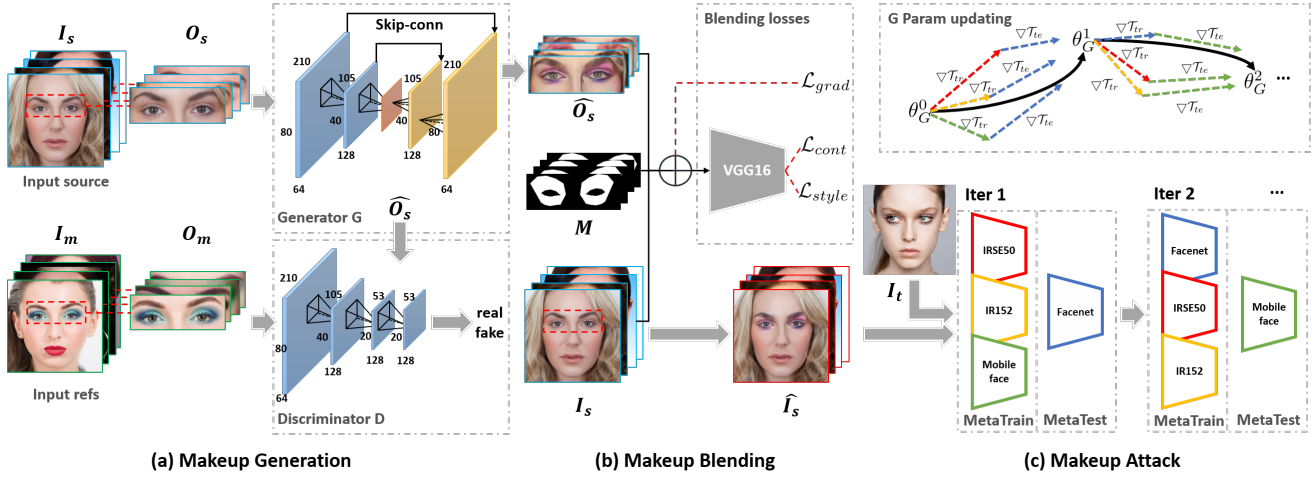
$I_s$ $O_s$

Input source

Skip-conn

210 105 105 210 80 40 40 80 128 128 64 64

Generator G

$\widehat{O_s}$

$I_m$ $O_m$

Input refs

210 105 53 53 80 40 20 20 128 128 64

real fake

Discriminator D

$\widehat{O_s}$

Blending losses

$\mathcal{L}_{grad}$

VGG16

$\mathcal{L}_{cont}$

$\mathcal{L}_{style}$

$M$

$I_s$

$\widehat{I_s}$

G Param updating

$\theta_G^0$ $\theta_G^1$ $\theta_G^2$ ...

$\nabla\mathcal{T}_{tr}$ $\nabla\mathcal{T}_{te}$ $\nabla\mathcal{T}_{tr}$ $\nabla\mathcal{T}_{te}$ $\nabla\mathcal{T}_{tr}$ $\nabla\mathcal{T}_{te}$ $\nabla\mathcal{T}_{tr}$ $\nabla\mathcal{T}_{te}$ $\nabla\mathcal{T}_{tr}$ $\nabla\mathcal{T}_{te}$ $\nabla\mathcal{T}_{tr}$ $\nabla\mathcal{T}_{te}$

$I_t$

Iter 1

IRSE50

IR152

Mobile face

Facenet

MetaTrain MetaTest

Iter 2 ...

Facenet

IRSE50

IR152

Mobile face

MetaTrain MetaTest

(a) Makeup Generation

(b) Makeup Blending

(c) Makeup Attack